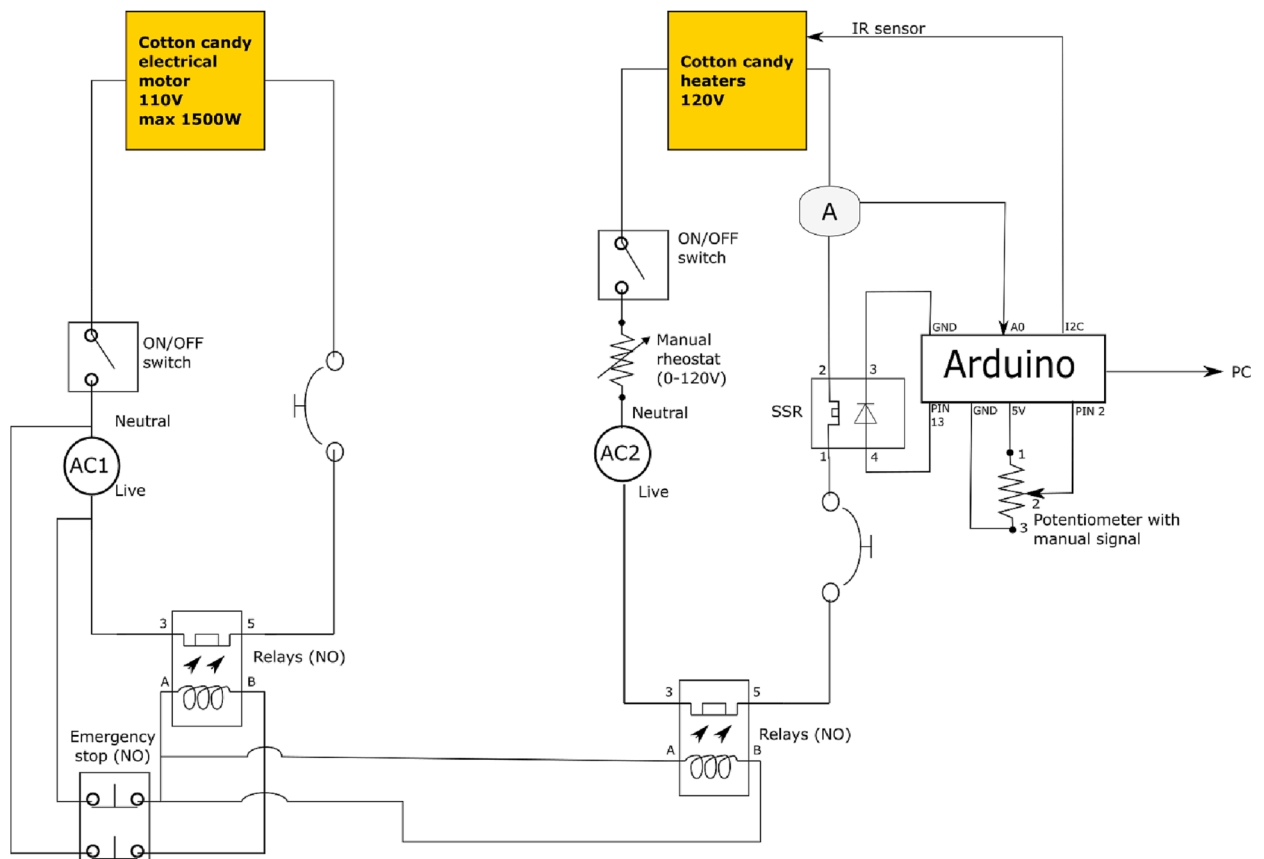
Cotton candy electrical motor 110V max 1500W

Cotton candy heaters 120V

IR sensor

A

ON/OFF switch

ON/OFF switch

Manual rheostat (0-120V)

Neutral

AC1

Live

Neutral

AC2

Live

GND

A0

I2C

Arduino

PC

SSR

2

3

1

4

PIN 13

GND

5V

PIN 2

1

2

3

Potentiometer with manual signal

3

5

A

B

Relays (NO)

Emergency stop (NO)

3

5

A

B

Relays (NO)